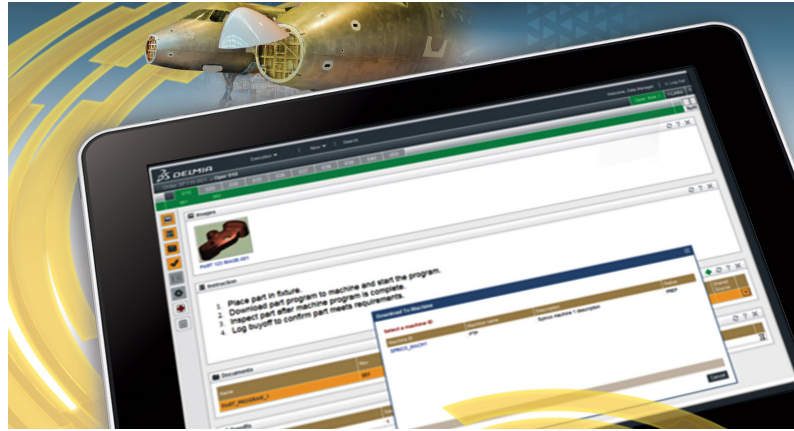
DELMIA

Execution

New

Search

Images

Instruction

1. Place part in fixture.
2. Download part program to machine and start the program.
3. Inspect part after machine program is complete.
4. Log buyoff to confirm part meets requirements.

Documents

Download To Machine

Select a machine ID

Machine Name

Description

Spinco machine 1 description

Cancel